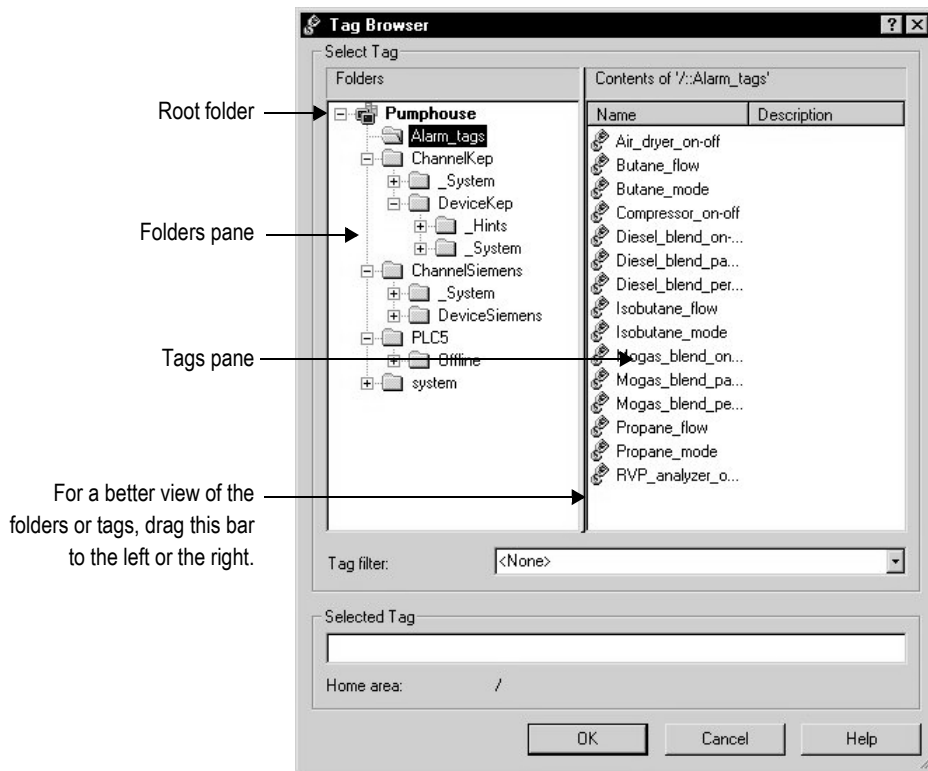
Tag Browser

? ×

Select Tag

Folders

Contents of '/::Alarm_tags'

Root folder

Folders pane

Tags pane

For a better view of the folders or tags, drag this bar to the left or the right.

Pumphouse
Alarm_tags
ChannelKep
_System
DeviceKep
_Hints
_System
ChannelSiemens
_System
DeviceSiemens
PLC5
Offline
system

| Name | Description |
|---|---|
| Air_dryer_on-off | |
| Butane_flow | |
| Butane_mode | |
| Compressor_on-off | |
| Diesel_blend_on-... | |
| Diesel_blend_pa... | |
| Diesel_blend_per... | |
| Isobutane_flow | |
| Isobutane_mode | |
| Mogas_blend_on... | |
| Mogas_blend_pa... | |
| Mogas_blend_pe... | |
| Propane_flow | |
| Propane_mode | |
| RVP_analyzer_o... | |

Tag filter: <None>

Selected Tag

Home area: /

OK Cancel Help